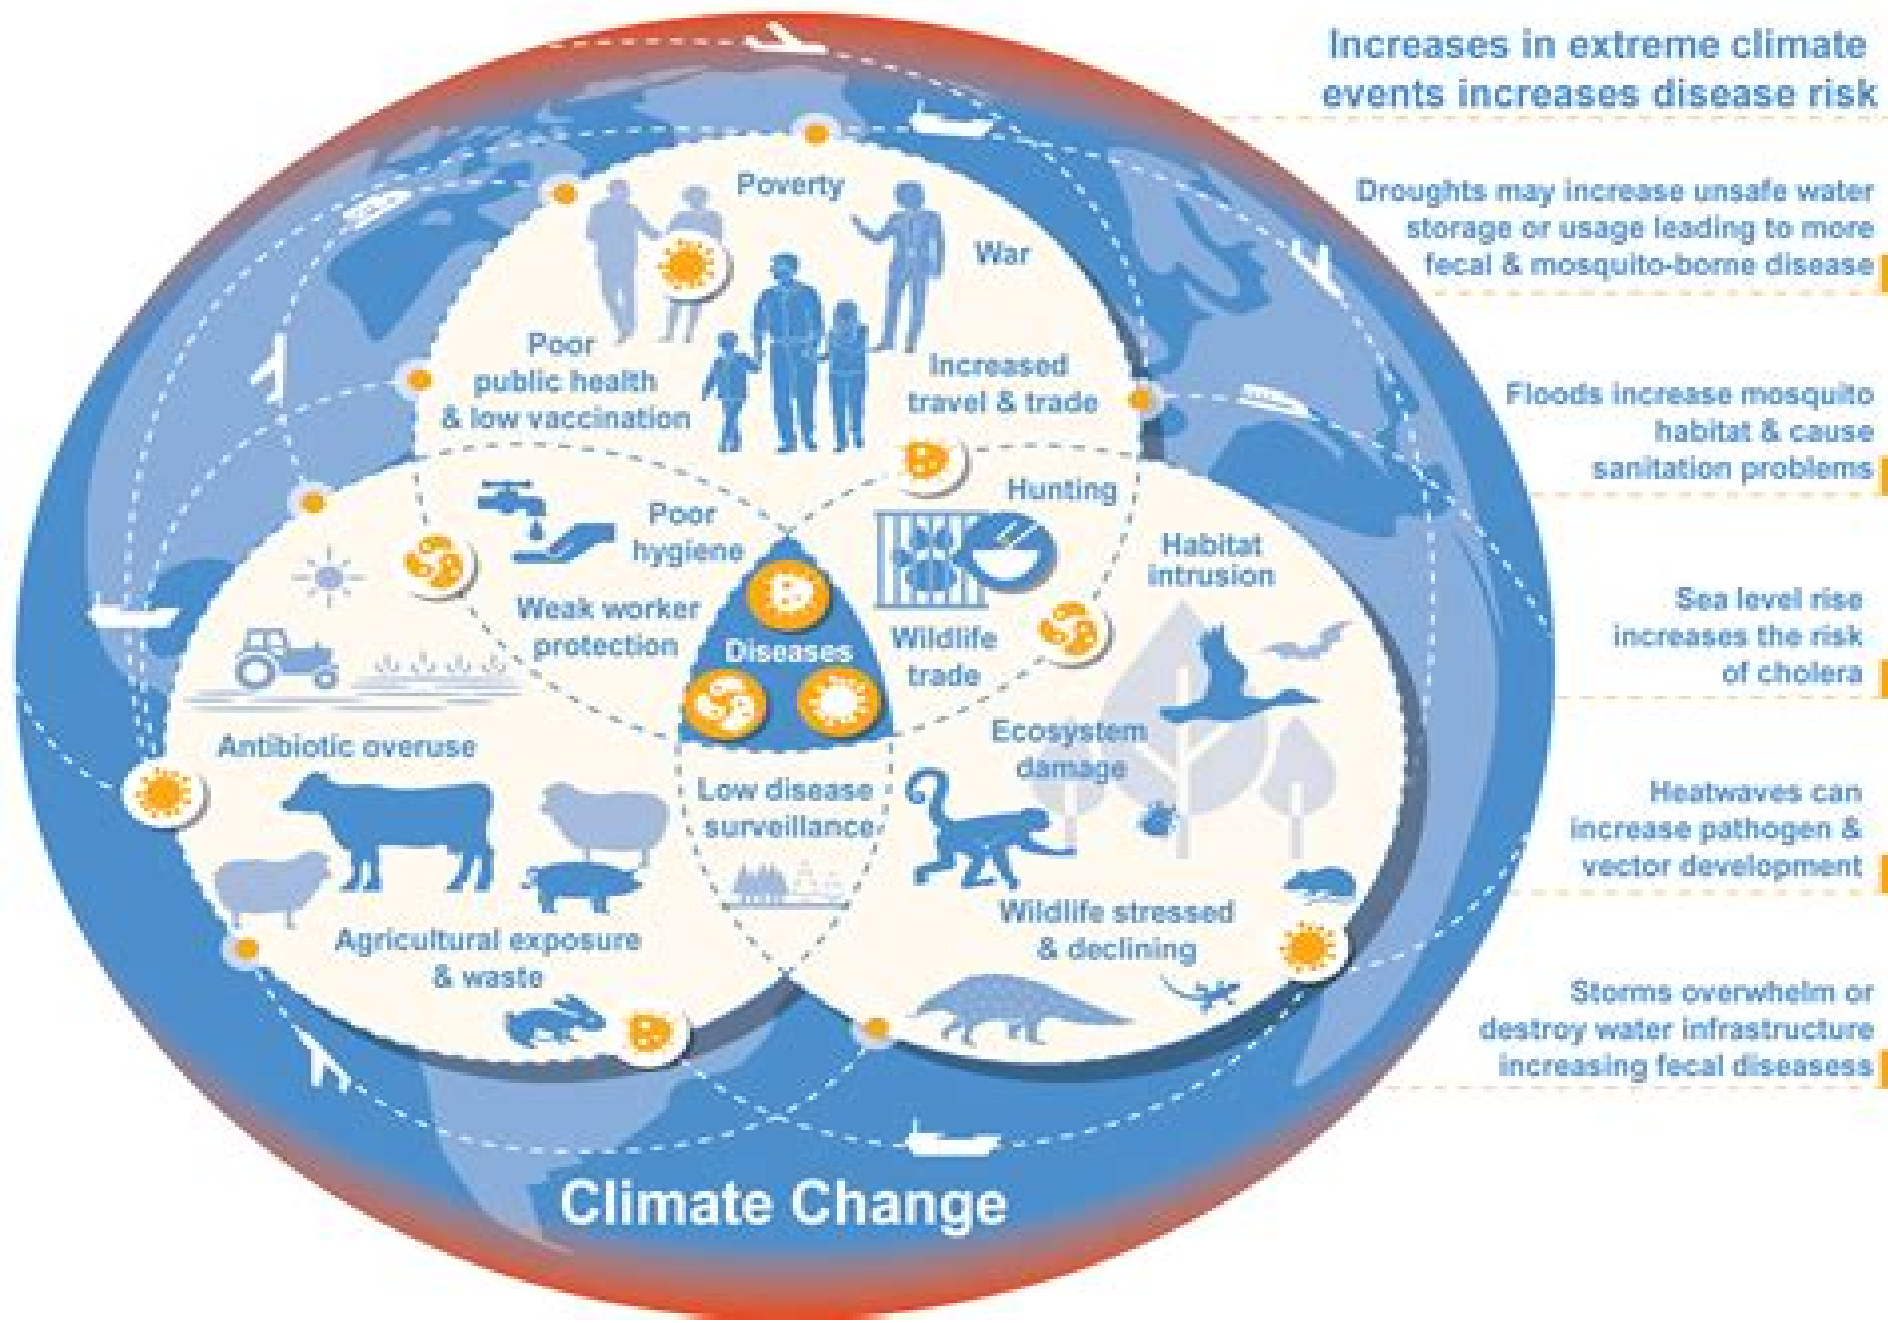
Increases in extreme climate events increases disease risk

Droughts may increase unsafe water storage or usage leading to more fecal & mosquito-borne disease

Floods increase mosquito habitat & cause sanitation problems

Sea level rise increases the risk of cholera

Heatwaves can increase pathogen & vector development

Storms overwhelm or destroy water infrastructure increasing fecal diseasess

Poverty

War

Poor public health & low vaccination

Increased travel & trade

Poor hygiene

Hunting

Habitat intrusion

Weak worker protection

Diseases

Wildlife trade

Antibiotic overuse

Ecosystem damage

Low disease surveillance

Wildlife stressed & declining

Agricultural exposure & waste

Climate Change